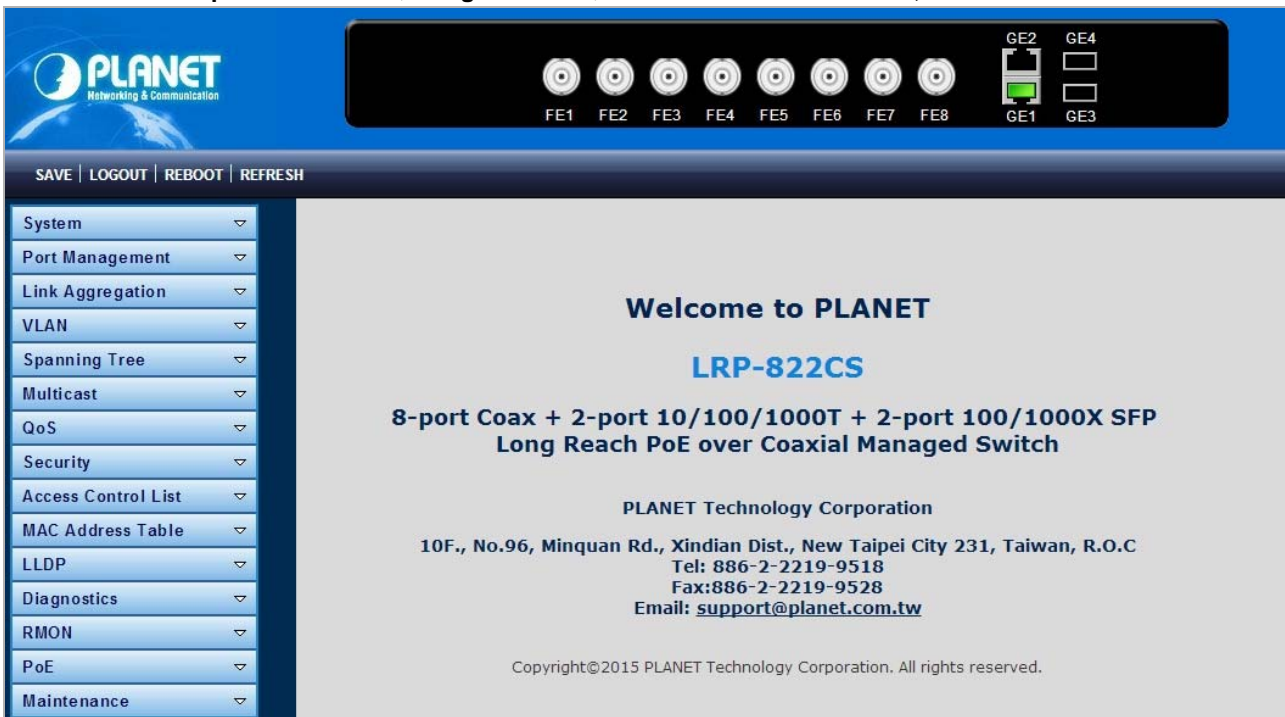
PLANET
Networking & Communication

FE1 FE2 FE3 FE4 FE5 FE6 FE7 FE8 GE2 GE1 GE4 GE3

SAVE | LOGOUT | REBOOT | REFRESH

System
Port Management
Link Aggregation
VLAN
Spanning Tree
Multicast
QoS
Security
Access Control List
MAC Address Table
LLDP
Diagnostics
RMON
PoE
Maintenance

Welcome to PLANET

LRP-822CS

8-port Coax + 2-port 10/100/1000T + 2-port 100/1000X SFP
Long Reach PoE over Coaxial Managed Switch

PLANET Technology Corporation

10F., No.96, Minquan Rd., Xindian Dist., New Taipei City 231, Taiwan, R.O.C
Tel: 886-2-2219-9518
Fax:886-2-2219-9528
Email: support@planet.com.tw

Copyright©2015 PLANET Technology Corporation. All rights reserved.